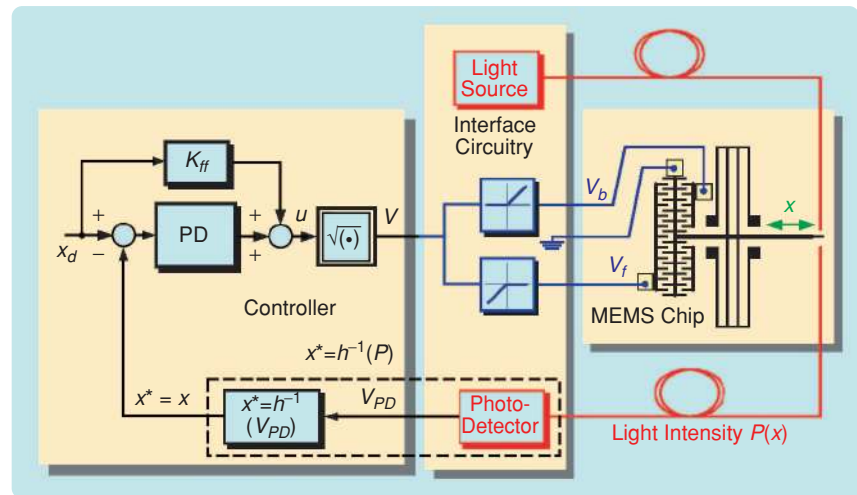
Light Source

Interface Circuitry

$K_{ff}$

+

PD

+

$u$

$\sqrt{(\cdot)}$

$V$

$x_d$

−

+

$V_b$

$V_f$

$x$

MEMS Chip

Controller

$x^*=h^{-1}(P)$

$x^* = x$

$x^*=h^{-1}$ $(V_{PD})$

$V_{PD}$

Photo-Detector

Light Intensity $P(x)$